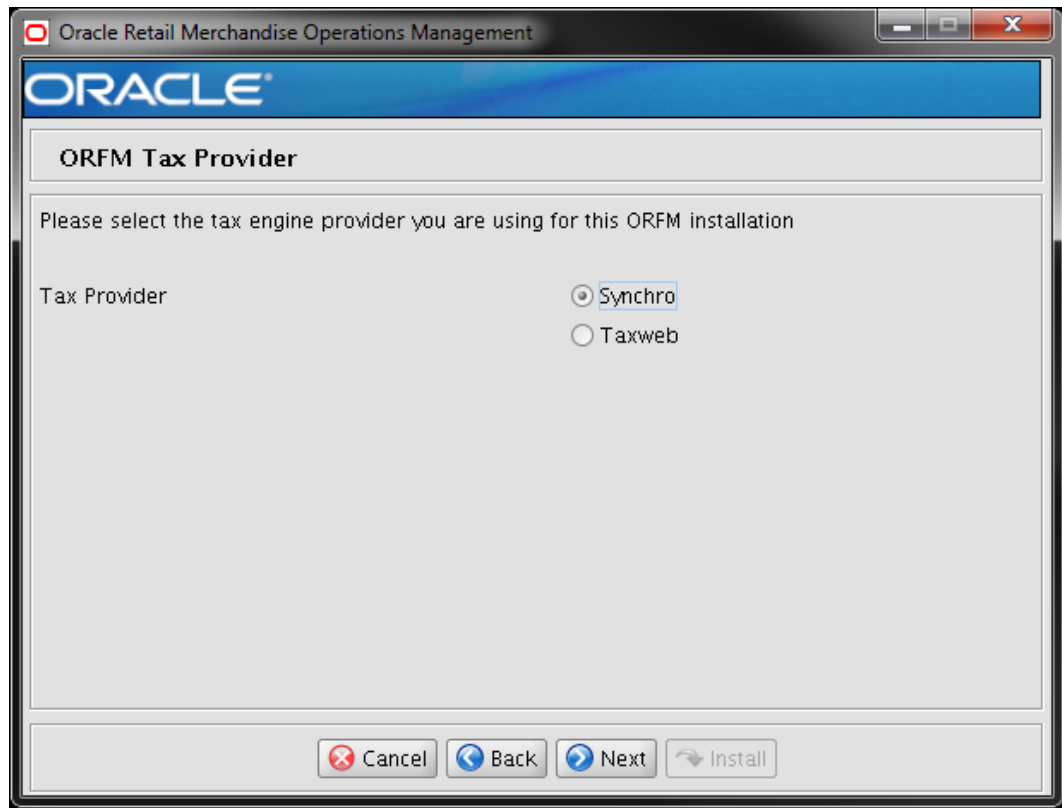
Oracle Retail Merchandise Operations Management

ORACLE

ORFM Tax Provider

Please select the tax engine provider you are using for this ORFM installation

Tax Provider

Synchro

Taxweb

Cancel Back Next Install